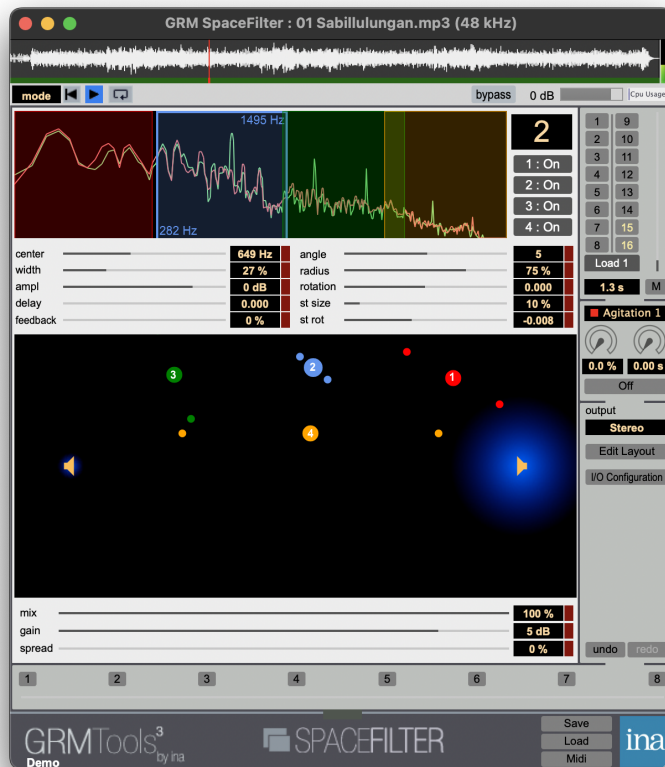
GRM SpaceFilter : 01 Sabillulungan.mp3 (48 kHz)

mode

bypass 0 dB

Cpu Usage

1495 Hz

282 Hz

2

1 : On
2 : On
3 : On
4 : On

1 9
2 10
3 11
4 12
5 13
6 14
7 15
8 16

Load 1

1.3 s M

center 649 Hz
width 27 %
ampl 0 dB
delay 0.000
feedback 0 %

angle 5
radius 75 %
rotation 0.000
st size 10 %
st rot -0.008

Agitation 1

0.0 % 0.00 s

Off

output

Stereo

Edit Layout

I/O Configuration

3 2 1 4

mix 100 %
gain 5 dB
spread 0 %

undo redo

1 2 3 4 5 6 7 8

GRMTools³ by ina

Demo

SPACEFILTER

Save
Load
Midi

ina